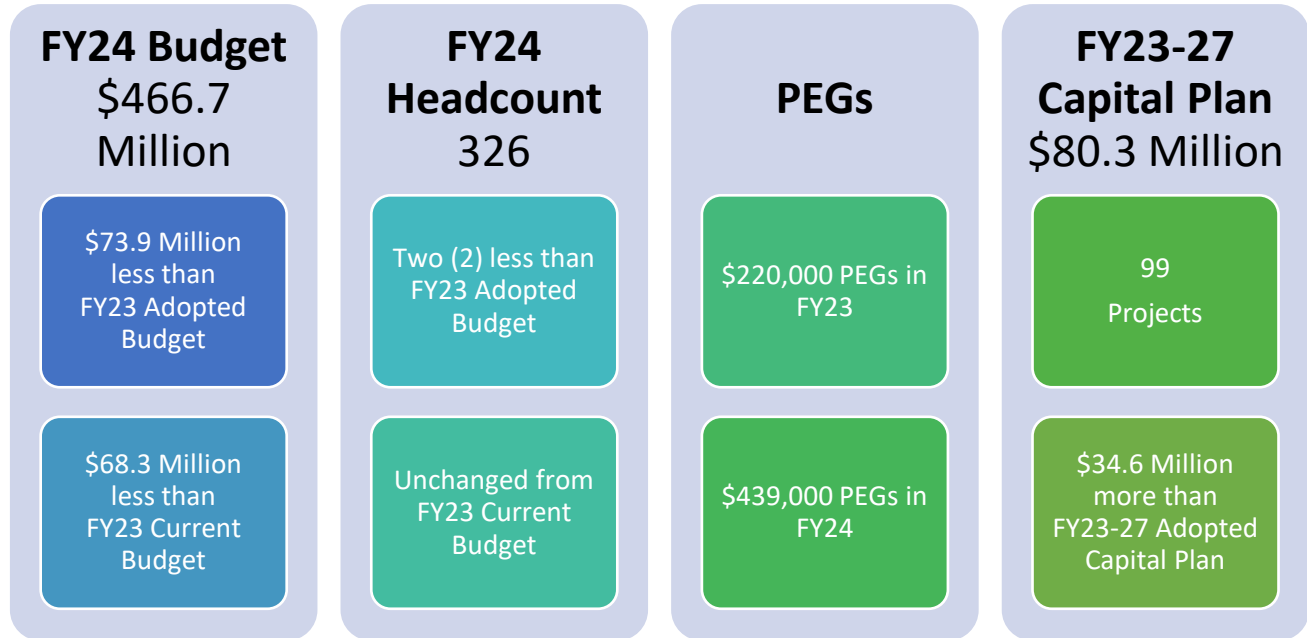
FY24 Budget
$466.7 Million

$73.9 Million less than FY23 Adopted Budget

$68.3 Million less than FY23 Current Budget

FY24 Headcount
326

Two (2) less than FY23 Adopted Budget

Unchanged from FY23 Current Budget

PEGs

$220,000 PEGs in FY23

$439,000 PEGs in FY24

FY23-27 Capital Plan
$80.3 Million

99 Projects

$34.6 Million more than FY23-27 Adopted Capital Plan